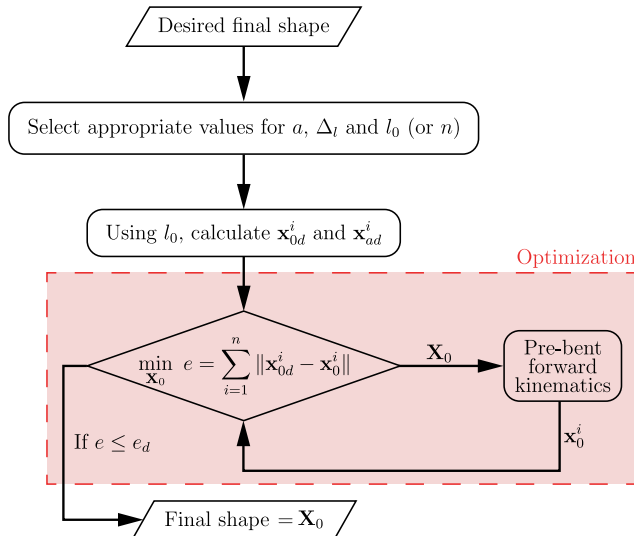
Desired final shape

Select appropriate values for $a$, $\Delta_l$ and $l_0$ (or $n$)

Using $l_0$, calculate $\mathbf{x}_{0d}^i$ and $\mathbf{x}_{ad}^i$

Optimization

$\min_{\mathbf{X}_0} \; e = \sum_{i=1}^{n} \|\mathbf{x}_{0d}^i - \mathbf{x}_0^i\|$

$\mathbf{X}_0$

Pre-bent forward kinematics

$\mathbf{x}_0^i$

If $e \leq e_d$

Final shape $= \mathbf{X}_0$